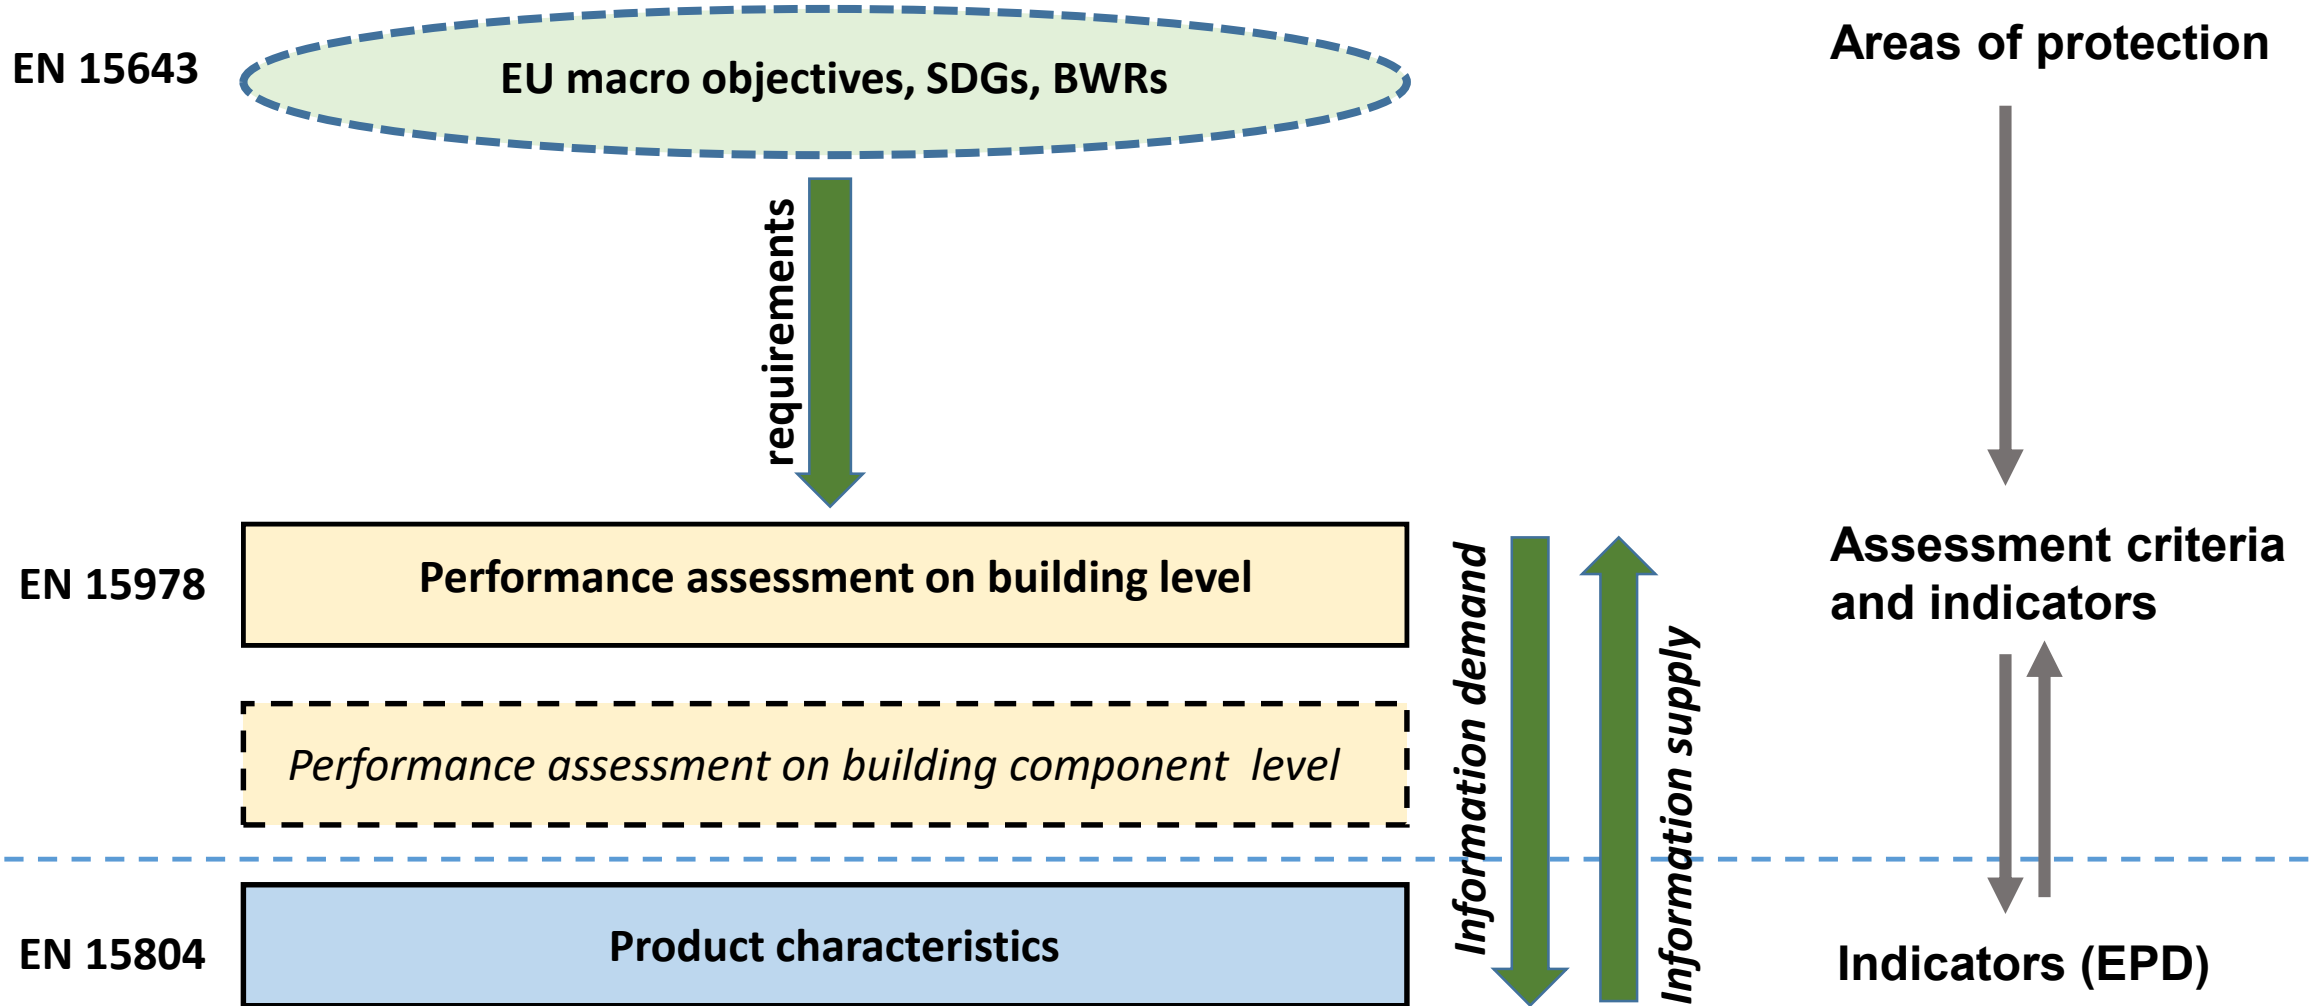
EN 15643

EU macro objectives, SDGs, BWRs

Areas of protection

requirements

EN 15978

Performance assessment on building level

Information demand

Information supply

Assessment criteria and indicators

*Performance assessment on building component level*

EN 15804

Product characteristics

Indicators (EPD)